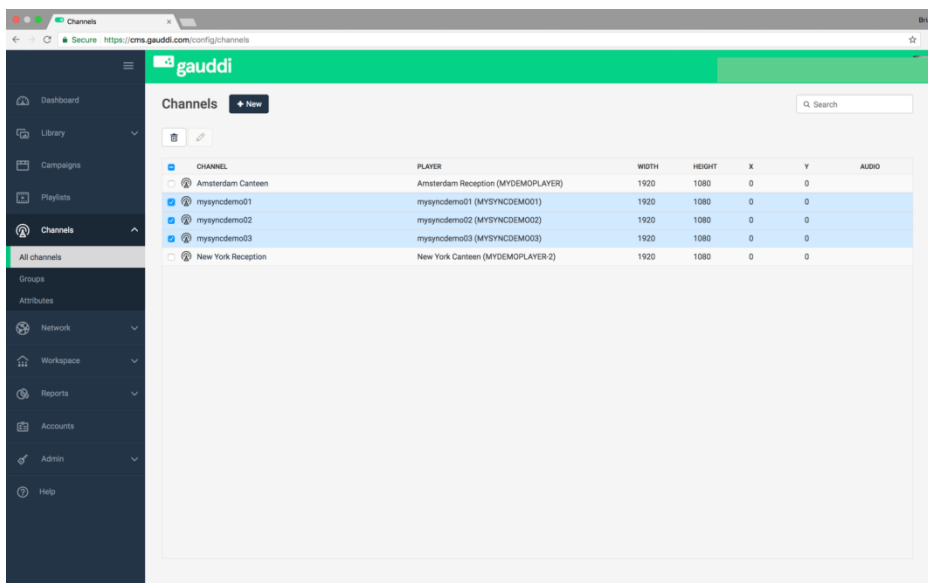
Channels ×

Secure https://cms.gauddi.com/config/channels

gauddi

Dashboard
Library
Campaigns
Playlists
Channels
All channels
Groups
Attributes
Network
Workspace
Reports
Accounts
Admin
Help

Channels + New

Search

| CHANNEL | PLAYER | WIDTH | HEIGHT | X | Y | AUDIO |
|---|---|---|---|---|---|---|
| Amsterdam Canteen | Amsterdam Reception (MYDEMOPLAYER) | 1920 | 1080 | 0 | 0 | |
| mysyncdemo01 | mysyncdemo01 (MYSYNCDEMO01) | 1920 | 1080 | 0 | 0 | |
| mysyncdemo02 | mysyncdemo02 (MYSYNCDEMO02) | 1920 | 1080 | 0 | 0 | |
| mysyncdemo03 | mysyncdemo03 (MYSYNCDEMO03) | 1920 | 1080 | 0 | 0 | |
| New York Reception | New York Canteen (MYDEMOPLAYER-2) | 1920 | 1080 | 0 | 0 | |